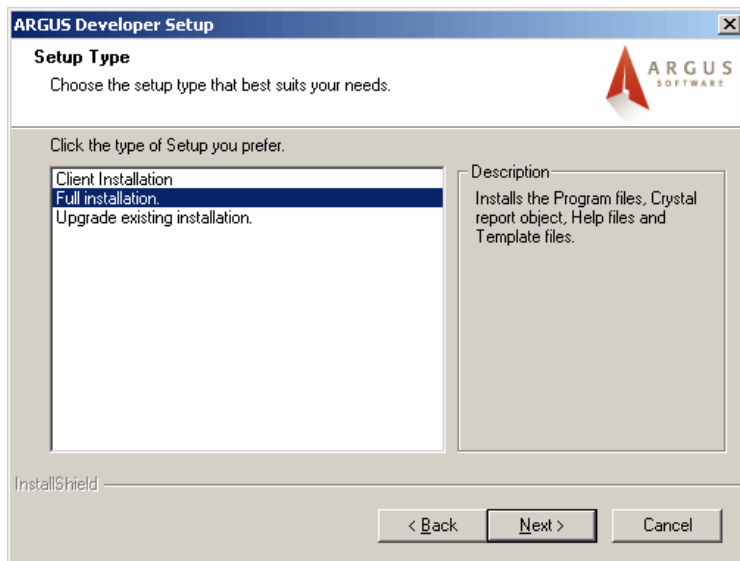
ARGUS Developer Setup

Setup Type

Choose the setup type that best suits your needs.

ARGUS SOFTWARE

Click the type of Setup you prefer.

Client Installation
Full installation.
Upgrade existing installation.

Description

Installs the Program files, Crystal report object, Help files and Template files.

InstallShield

< Back

Next >

Cancel